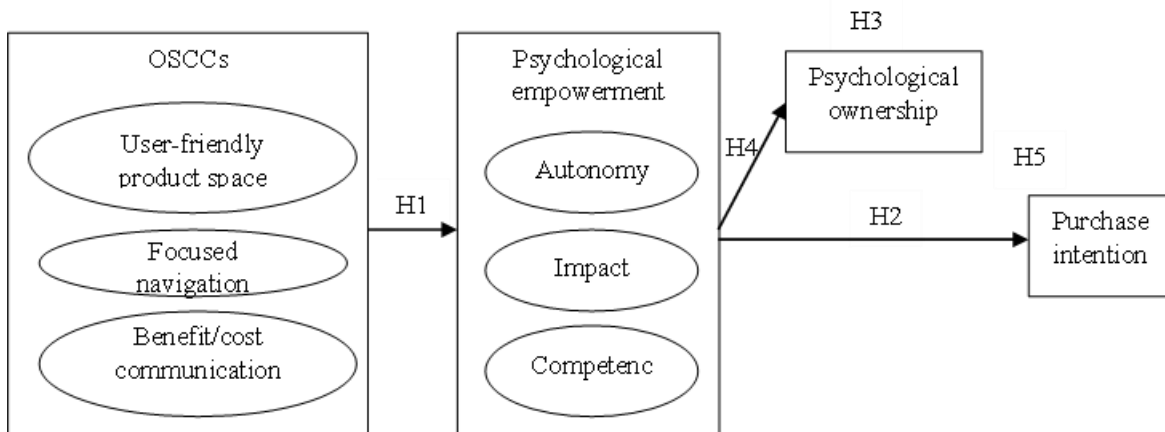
OSCCs

User-friendly product space

Focused navigation

Benefit/cost communication

H1

Psychological empowerment

Autonomy

Impact

Competenc

H4

H3

Psychological ownership

H5

H2

Purchase intention